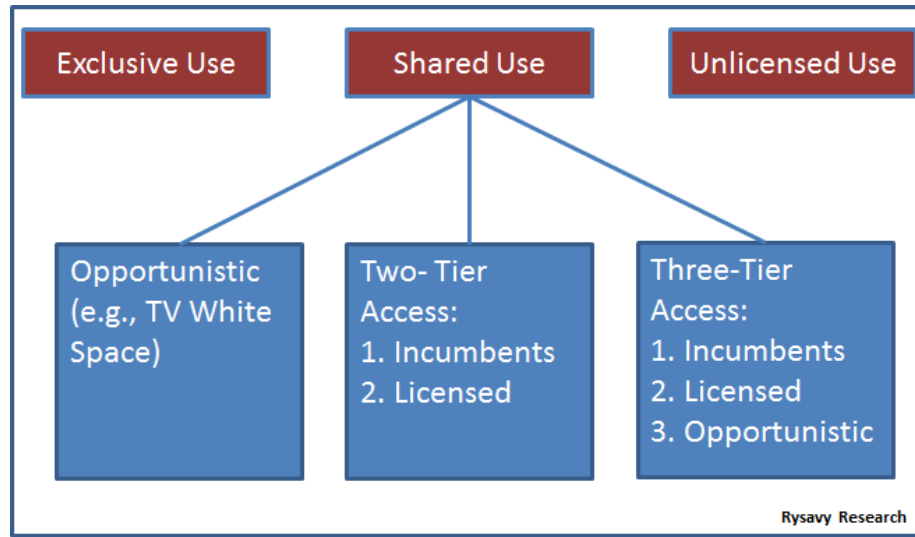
Exclusive Use

Shared Use

Unlicensed Use

Opportunistic (e.g., TV White Space)

Two- Tier Access:
1. Incumbents
2. Licensed

Three-Tier Access:
1. Incumbents
2. Licensed
3. Opportunistic

Rysavy Research